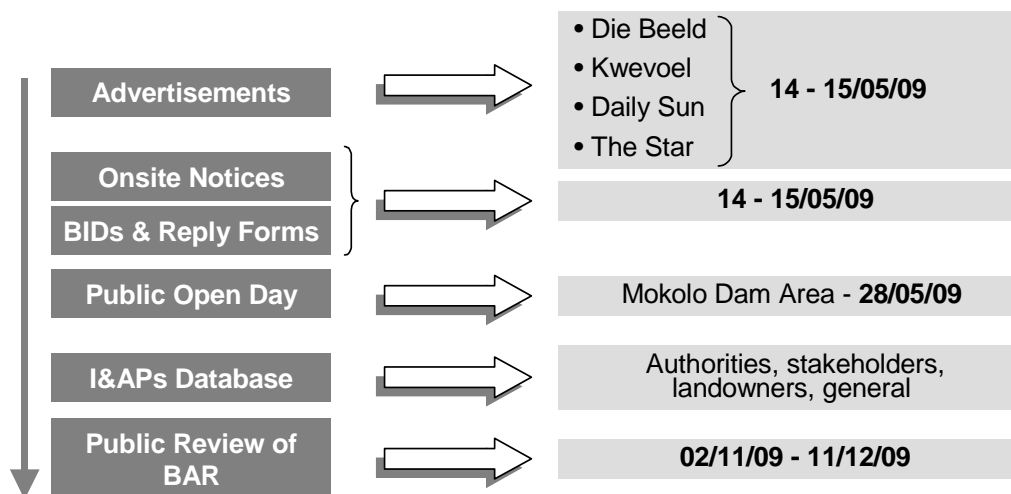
Advertisements

• Die Beeld
• Kwevoel
• Daily Sun
• The Star

14 - 15/05/09

Onsite Notices

BIDs & Reply Forms

14 - 15/05/09

Public Open Day

Mokolo Dam Area - 28/05/09

I&APs Database

Authorities, stakeholders, landowners, general

Public Review of BAR

02/11/09 - 11/12/09